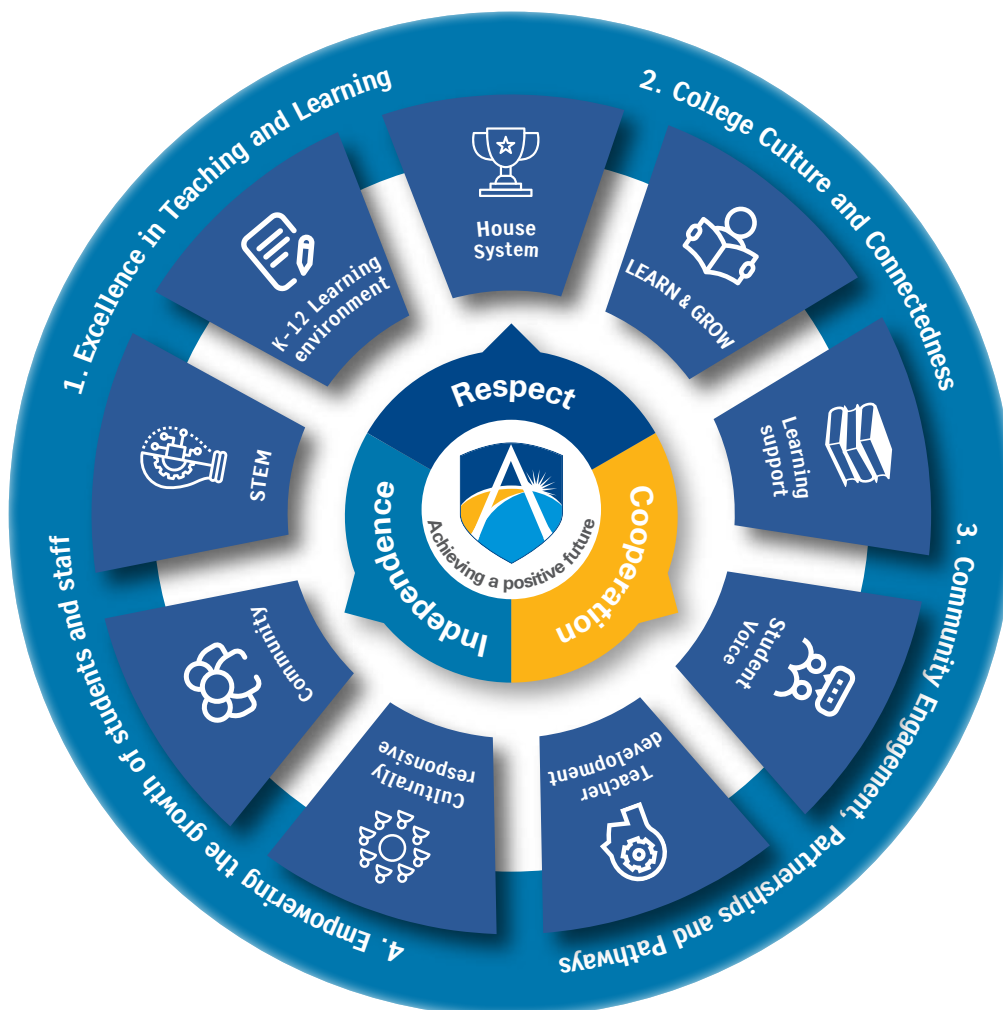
1. Excellence in Teaching and Learning

2. College Culture and Connectedness

3. Community Engagement, Partnerships and Pathways

4. Empowering the growth of students and staff

House System

LEARN & GROW

Learning support

Student Voice

Teacher development

Culturally responsive

Community

STEM

K-12 Learning environment

Respect

Cooperation

Independence

Achieving a positive future